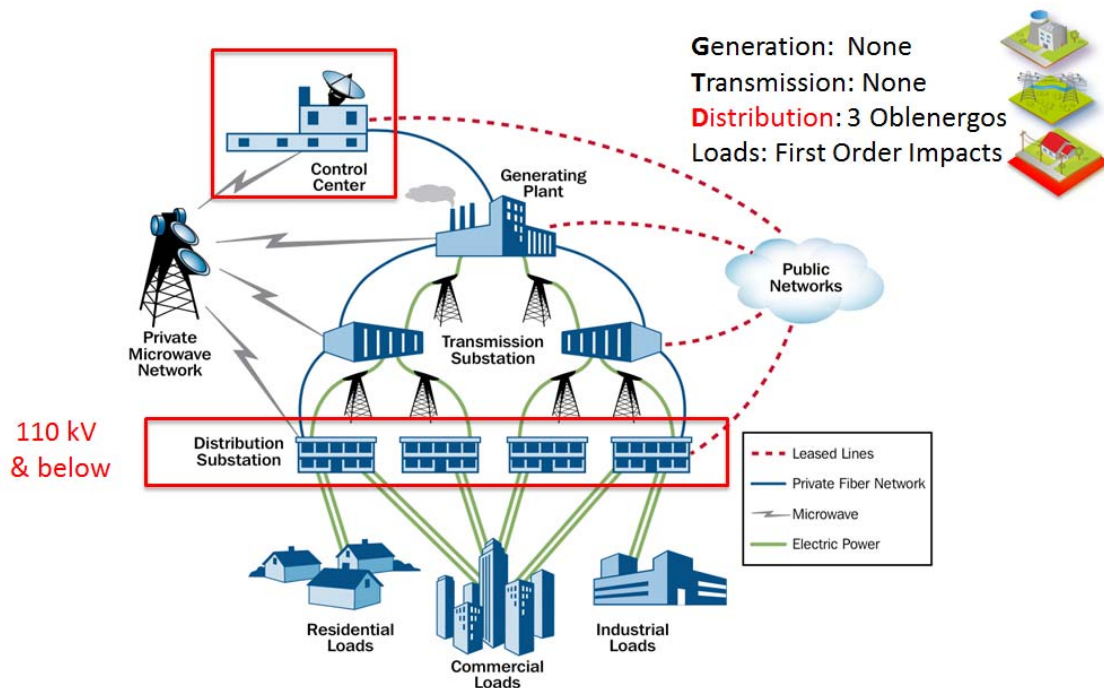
Generation: None
Transmission: None
Distribution: 3 Oblenergos
Loads: First Order Impacts

Control Center

Generating Plant

Public Networks

Private Microwave Network

Transmission Substation

110 kV & below

Distribution Substation

Leased Lines
Private Fiber Network
Microwave
Electric Power

Residential Loads

Commercial Loads

Industrial Loads